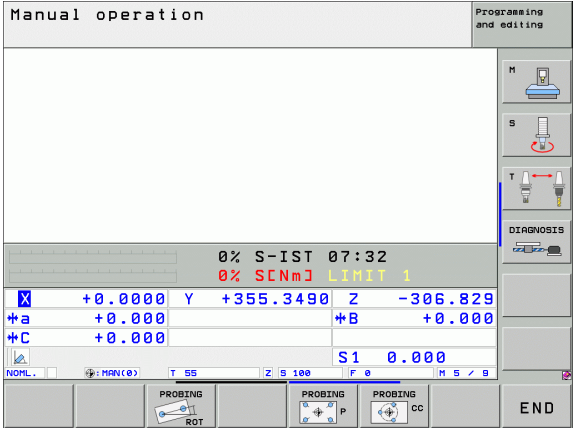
Manual operation

Programming and editing

M

S

T

DIAGNOSIS

0% S-IST 07:32
0% S[Nm] LIMIT 1

| X | +0.0000 | Y | +355.3490 | Z | -306.829 |
|---|---|---|---|---|---|
| a | +0.000 | | | B | +0.000 |
| C | +0.000 | | | | |
| | | | | S1 | 0.000 |

NOML. MAN(0) T 55 Z S 100 F 0 M 5 / 9

PROBING ROT

PROBING P

PROBING CC

END